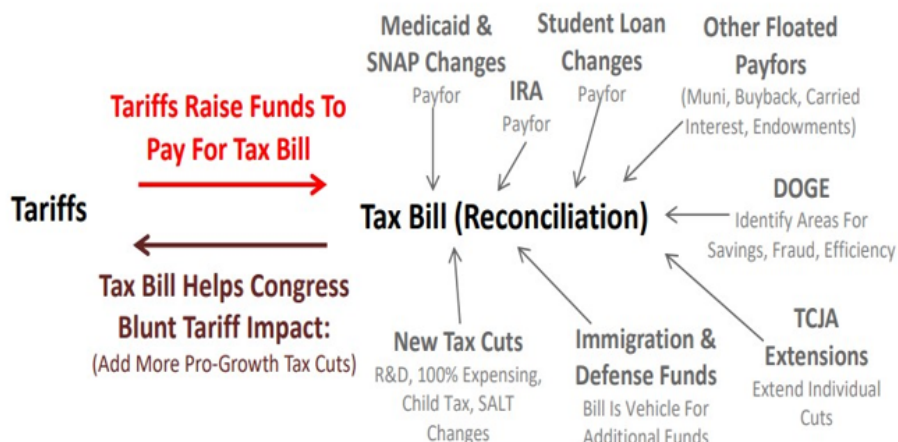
Medicaid & SNAP Changes
Payfor

IRA
Payfor

Student Loan Changes
Payfor

Other Floated Payfors
(Muni, Buyback, Carried Interest, Endowments)

Tariffs Raise Funds To Pay For Tax Bill

Tariffs

Tax Bill (Reconciliation)

DOGE
Identify Areas For Savings, Fraud, Efficiency

Tax Bill Helps Congress Blunt Tariff Impact:
(Add More Pro-Growth Tax Cuts)

New Tax Cuts
R&D, 100% Expensing, Child Tax, SALT Changes

Immigration & Defense Funds
Bill Is Vehicle For Additional Funds

TCJA Extensions
Extend Individual Cuts